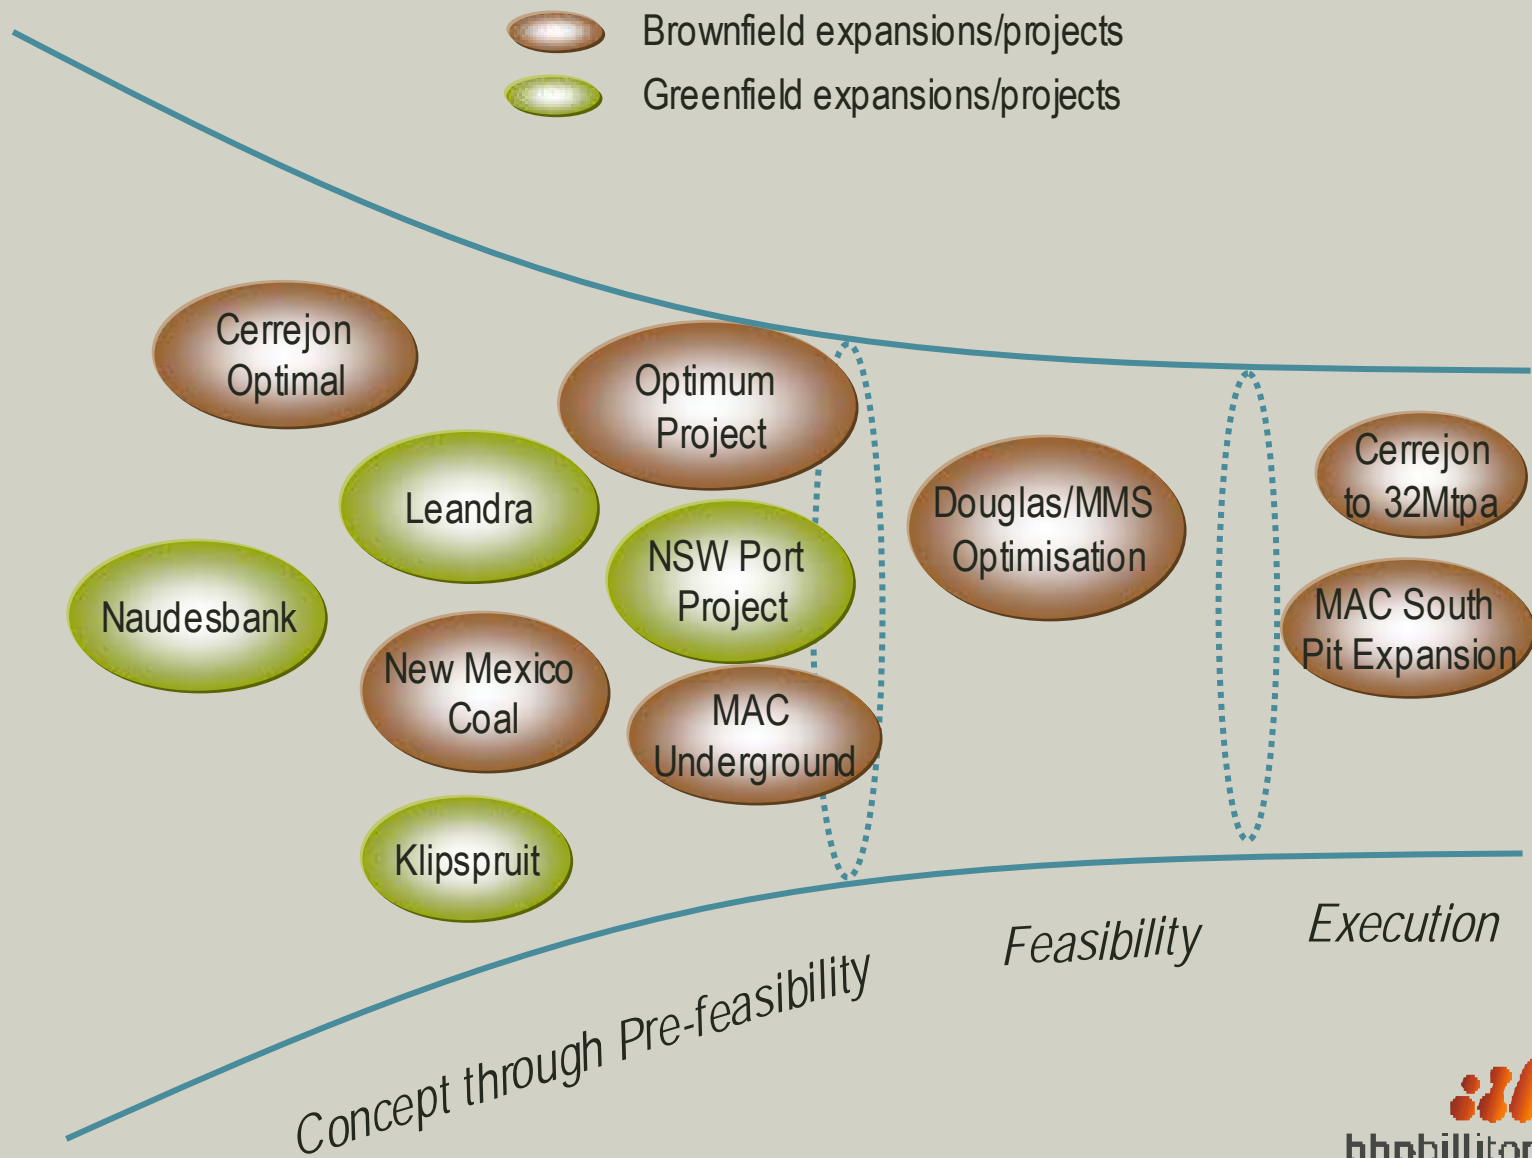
Brownfield expansions/projects
Greenfield expansions/projects

Cerrejon Optimal

Leandra

Naudesbank

New Mexico Coal

Klipspruit

Optimum Project

NSW Port Project

MAC Underground

Douglas/MMS Optimisation

Cerrejon to 32Mtpa

MAC South Pit Expansion

Concept through Pre-feasibility

Feasibility

Execution

bhpbillito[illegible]